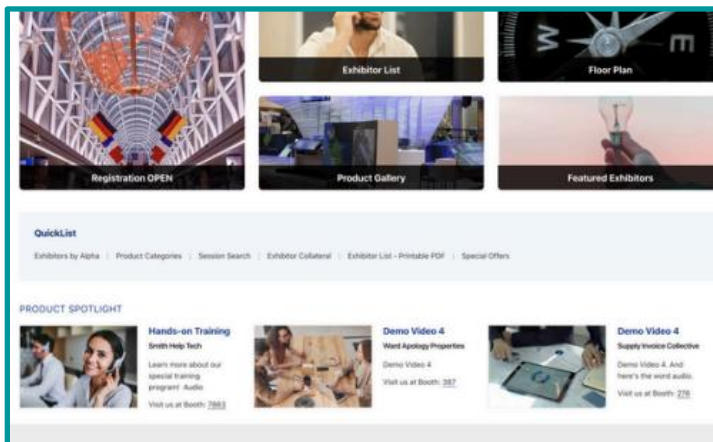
Exhibitor List

Floor Plan

Registration OPEN

Product Gallery

Featured Exhibitors

QuickList

Exhibitors by Alpha | Product Categories | Session Search | Exhibitor Collateral | Exhibitor List - Printable PDF | Special Offers

PRODUCT SPOTLIGHT

Hands-on Training
Smith Help Tech
Learn more about our special training program! Audio
Visit us at Booth: 7863

Demo Video 4
Ward Apology Properties
Demo Video 4
Visit us at Booth: 387

Demo Video 4
Supply Invoice Collective
Demo Video 4. And here's the word audio.
Visit us at Booth: 276